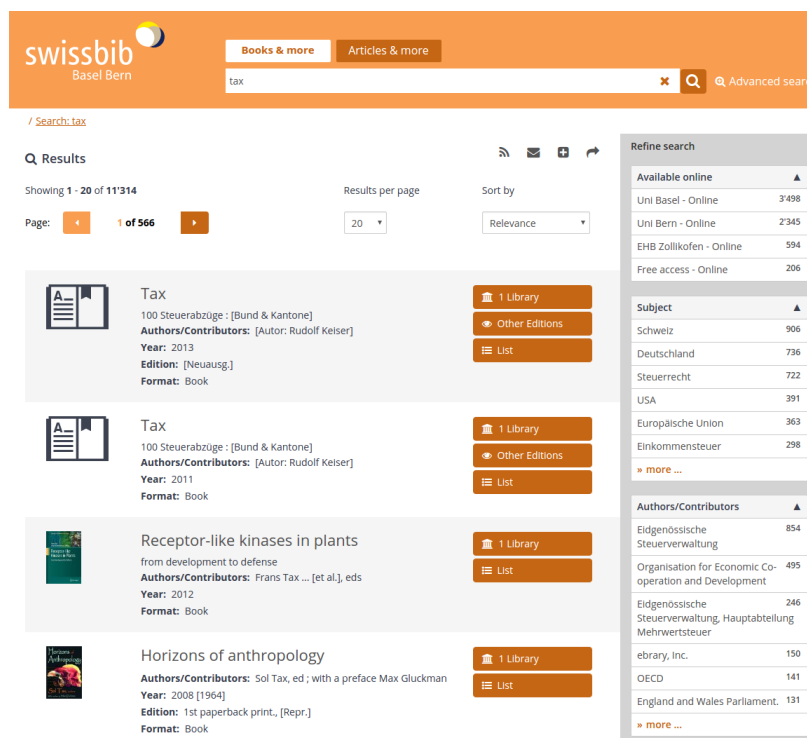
swissbib
Basel Bern

Books & more
Articles & more

tax

Advanced sear

/ Search: tax

Results

Showing 1 - 20 of 11'314

Results per page

Sort by

Page: 1 of 566

20

Relevance

Tax
100 Steuerabzüge : [Bund & Kantone]
Authors/Contributors: [Autor: Rudolf Keiser]
Year: 2013
Edition: [Neuausg.]
Format: Book

1 Library
Other Editions
List

Tax
100 Steuerabzüge : [Bund & Kantone]
Authors/Contributors: [Autor: Rudolf Keiser]
Year: 2011
Format: Book

1 Library
Other Editions
List

Receptor-like kinases in plants
from development to defense
Authors/Contributors: Frans Tax ... [et al.], eds
Year: 2012
Format: Book

1 Library
List

Horizons of anthropology
Authors/Contributors: Sol Tax, ed ; with a preface Max Gluckman
Year: 2008 [1964]
Edition: 1st paperback print., [Repr.]
Format: Book

1 Library
List

Refine search

Available online
| | |
|---|---|
| Uni Basel - Online | 3'498 |
| Uni Bern - Online | 2'345 |
| EHB Zollikofen - Online | 594 |
| Free access - Online | 206 |

Subject
| | |
|---|---|
| Schweiz | 906 |
| Deutschland | 736 |
| Steuerrecht | 722 |
| USA | 391 |
| Europäische Union | 363 |
| Einkommensteuer | 298 |

» more ...

Authors/Contributors
| | |
|---|---|
| Eidgenössische Steuerverwaltung | 854 |
| Organisation for Economic Co-operation and Development | 495 |
| Eidgenössische Steuerverwaltung, Hauptabteilung Mehrwertsteuer | 246 |
| ebrary, Inc. | 150 |
| OECD | 141 |
| England and Wales Parliament. | 131 |

» more ...